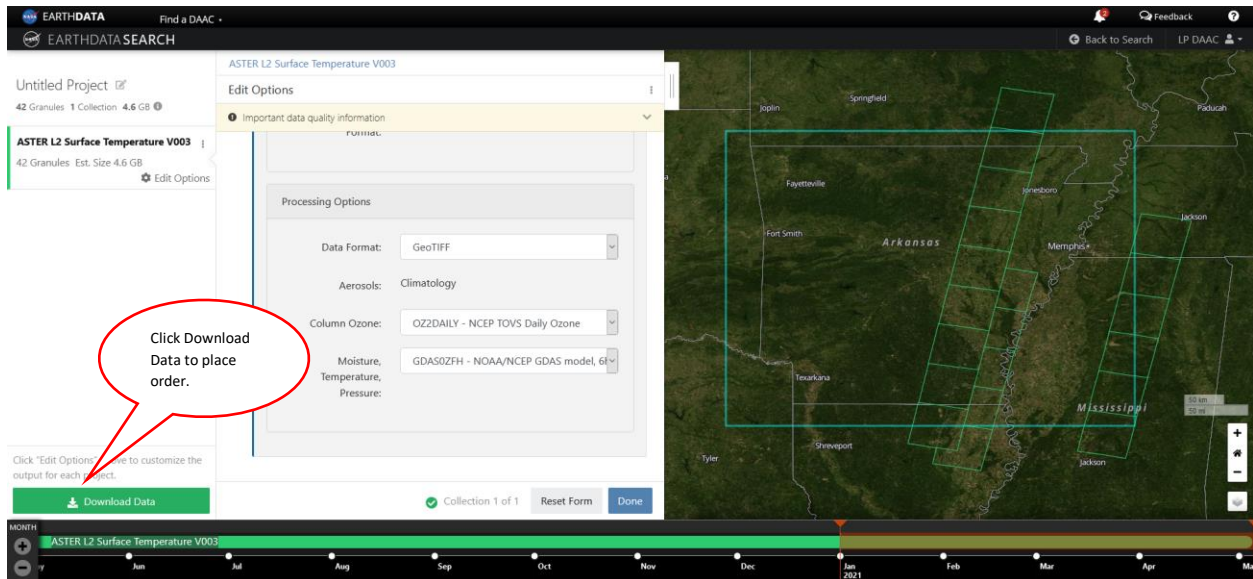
EARTHDATA Find a DAAC

Feedback

EARTHDATA SEARCH

Back to Search LP DAAC

Untitled Project

42 Granules 1 Collection 4.6 GB

ASTER L2 Surface Temperature V003

42 Granules Est. Size 4.6 GB

Edit Options

ASTER L2 Surface Temperature V003

Edit Options

Important data quality information

Format:

Processing Options

Data Format: GeoTIFF

Aerosols: Climatology

Column Ozone: OZ2DAILY - NCEP TOVS Daily Ozone

Moisture, Temperature, Pressure: GDAS0ZFH - NOAA/NCEP GDAS model, 6

Click Download Data to place order.

Click "Edit Options" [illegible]ve to customize the output for each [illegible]ject.

Download Data

Collection 1 of 1 Reset Form Done

Joplin Springfield Paducah Fayetteville Jonesboro Jackson Fort Smith Arkansas Memphis Texarkana Mississippi Shreveport Tyler Jackson

50 km
50 mi

MONTH

ASTER L2 Surface Temperature V003

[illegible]y Jun Jul Aug Sep Oct Nov Dec Jan 2021 Feb Mar Apr Ma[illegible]